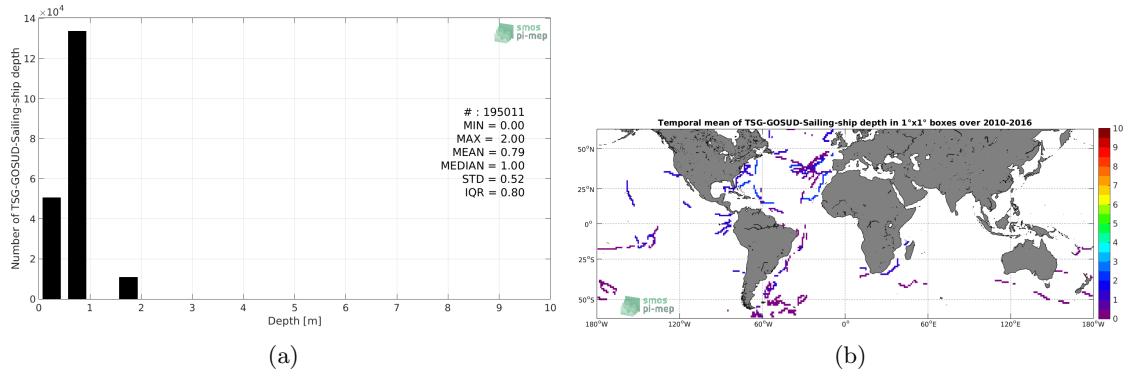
$\times 10^4$
14
12
10
8
6
4
2
0
Number of TSG-GOSUD-Sailing-ship depth
smos
pi-mep
# : 195011
MIN = 0.00
MAX = 2.00
MEAN = 0.79
MEDIAN = 1.00
STD = 0.52
IQR = 0.80
0 1 2 3 4 5 6 7 8 9 10
Depth [m]
(a)

Temporal mean of TSG-GOSUD-Sailing-ship depth in 1°x1° boxes over 2010-2016
50°N
25°N
0°
25°S
50°S
smos
pi-mep
180°W 120°W 60°W 0° 60°E 120°E 180°W
10
9
8
7
6
5
4
3
2
1
0
(b)